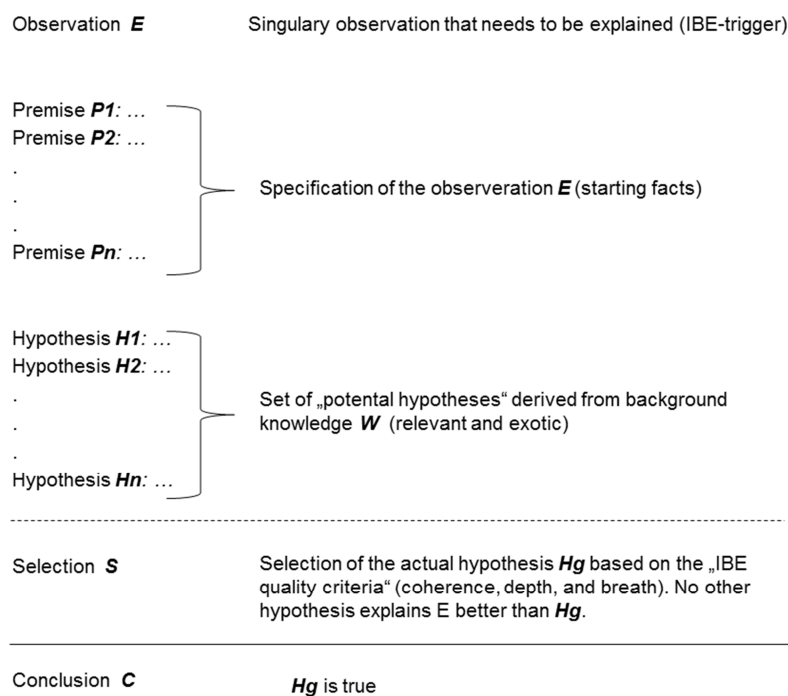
Observation ***E***

Singulary observation that needs to be explained (IBE-trigger)

Premise ***P1****: …*
Premise ***P2****: …*
.
.
.
Premise ***Pn****: …*

Specification of the observerationt ***E*** (starting facts)

Hypothesis ***H1****: …*
Hypothesis ***H2****: …*
.
.
.
Hypothesis ***Hn****: …*

Set of „potental hypotheses“ derived from background knowledge ***W*** (relevant and exotic)

Selection ***S***

Selection of the actual hypothesis ***Hg*** based on the „IBE quality criteria“ (coherence, depth, and breath). No other hypothesis explains E better than ***Hg***.

Conclusion ***C***

***Hg*** is true